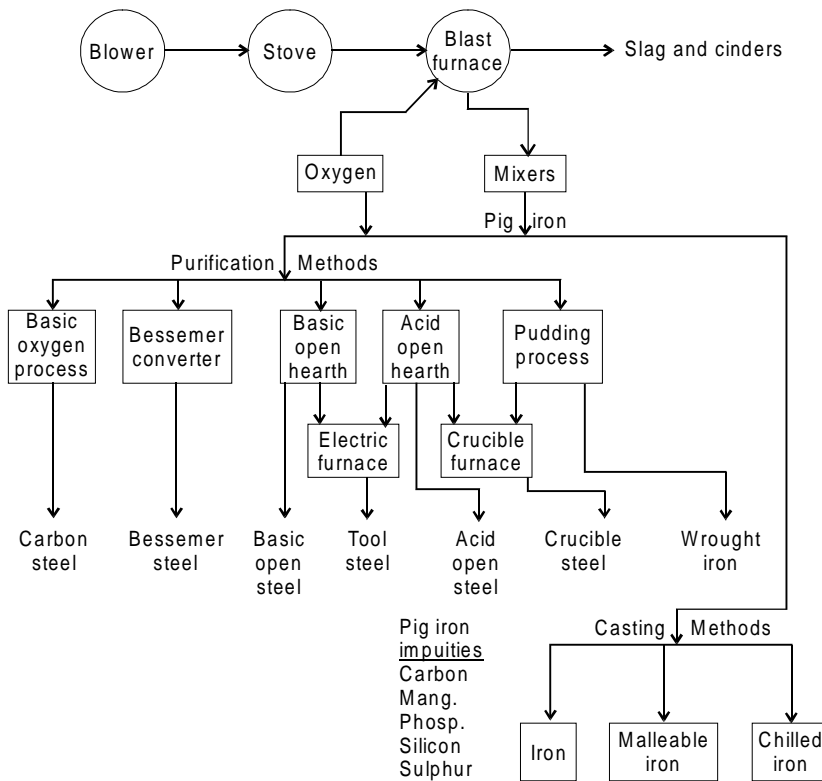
Blower
Stove
Blast furnace
Slag and cinders
Oxygen
Mixers
Pig iron
Purification Methods
Basic oxygen process
Bessemer converter
Basic open hearth
Acid open hearth
Pudding process
Electric furnace
Crucible furnace
Carbon steel
Bessemer steel
Basic open steel
Tool steel
Acid open steel
Crucible steel
Wrought iron
Pig iron
impuities
Carbon
Mang.
Phosp.
Silicon
Sulphur
Casting Methods
Iron
Malleable iron
Chilled iron